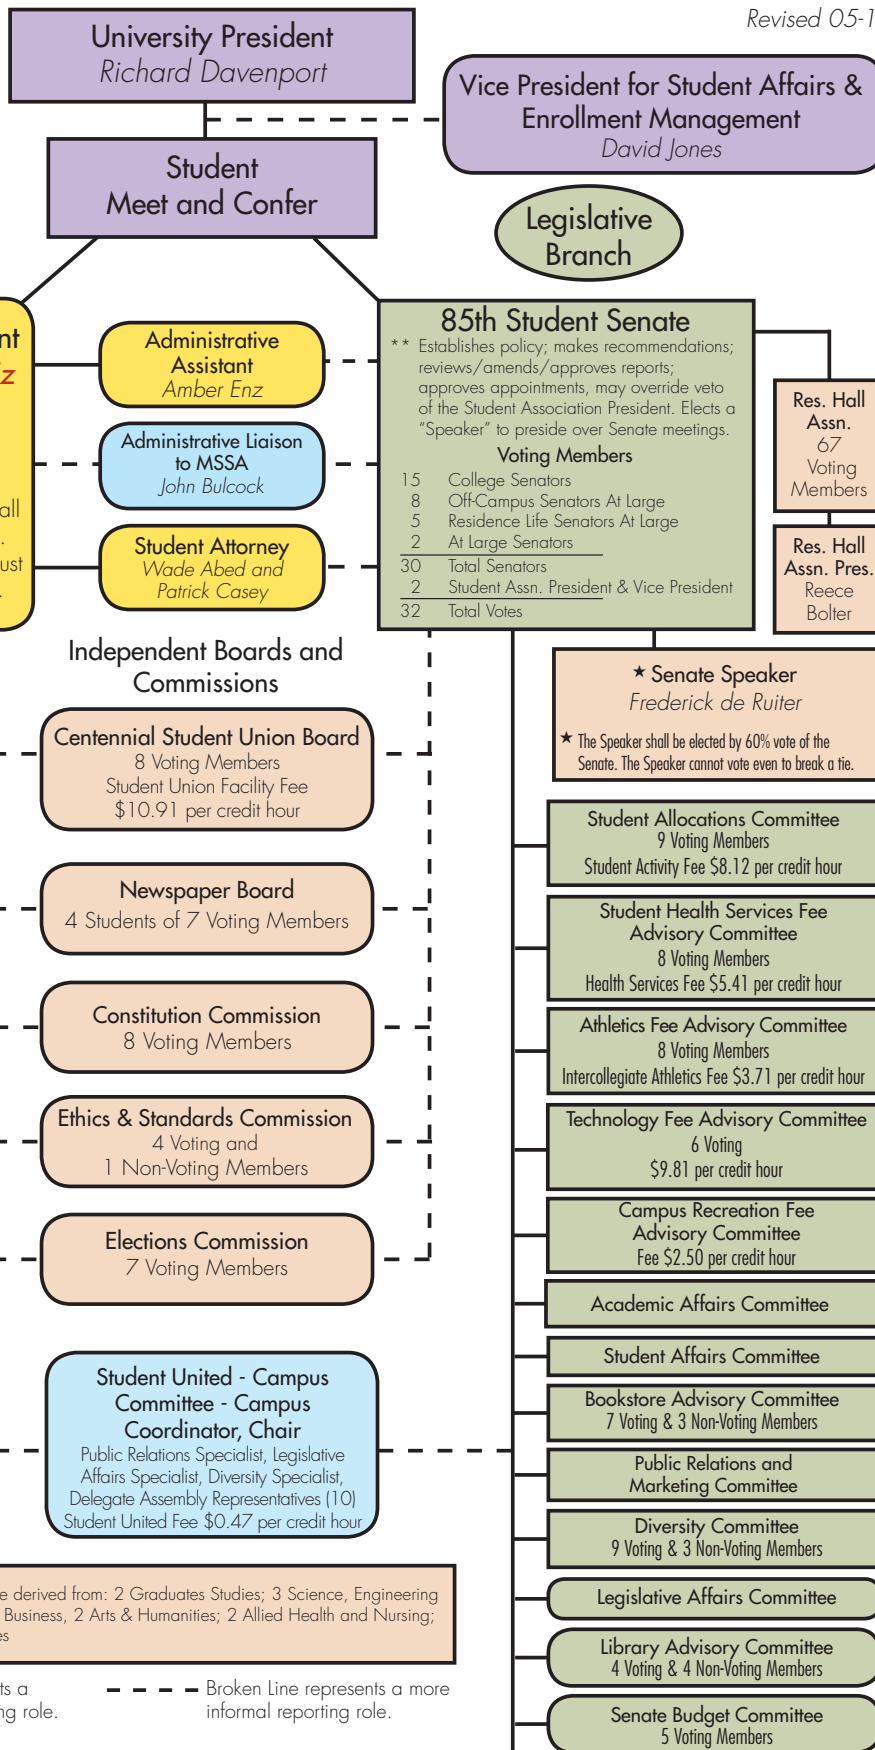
Revised 05-1

University President
Richard Davenport

Vice President for Student Affairs & Enrollment Management
David Jones

Student Meet and Confer

Legislative Branch

nt
z

all
.
ust
.

Administrative Assistant
Amber Enz

Administrative Liaison to MSSA
John Bulcock

Student Attorney
Wade Abed and Patrick Casey

85th Student Senate
** Establishes policy; makes recommendations; reviews/amends/approves reports; approves appointments, may override veto of the Student Association President. Elects a "Speaker" to preside over Senate meetings.
Voting Members

| | |
|---|---|
| 15 | College Senators |
| 8 | Off-Campus Senators At Large |
| 5 | Residence Life Senators At Large |
| 2 | At Large Senators |
| 30 | Total Senators |
| 2 | Student Assn. President & Vice President |
| 32 | Total Votes |

Res. Hall Assn.
67
Voting Members

Res. Hall Assn. Pres.
Reece Bolter

Independent Boards and Commissions

Centennial Student Union Board
8 Voting Members
Student Union Facility Fee
$10.91 per credit hour

Newspaper Board
4 Students of 7 Voting Members

Constitution Commission
8 Voting Members

Ethics & Standards Commission
4 Voting and
1 Non-Voting Members

Elections Commission
7 Voting Members

★ Senate Speaker
Frederick de Ruiter
★ The Speaker shall be elected by 60% vote of the Senate. The Speaker cannot vote even to break a tie.

Student Allocations Committee
9 Voting Members
Student Activity Fee $8.12 per credit hour

Student Health Services Fee Advisory Committee
8 Voting Members
Health Services Fee $5.41 per credit hour

Athletics Fee Advisory Committee
8 Voting Members
Intercollegiate Athletics Fee $3.71 per credit hour

Technology Fee Advisory Committee
6 Voting
$9.81 per credit hour

Campus Recreation Fee Advisory Committee
Fee $2.50 per credit hour

Academic Affairs Committee

Student Affairs Committee

Bookstore Advisory Committee
7 Voting & 3 Non-Voting Members

Student United - Campus Committee - Campus Coordinator, Chair
Public Relations Specialist, Legislative Affairs Specialist, Diversity Specialist, Delegate Assembly Representatives (10)
Student United Fee $0.47 per credit hour

Public Relations and Marketing Committee

Diversity Committee
9 Voting & 3 Non-Voting Members

e derived from: 2 Graduates Studies; 3 Science, Engineering Business, 2 Arts & Humanities; 2 Allied Health and Nursing; es

Legislative Affairs Committee

Library Advisory Committee
4 Voting & 4 Non-Voting Members

ts a
ng role.

Broken Line represents a more informal reporting role.

Senate Budget Committee
5 Voting Members